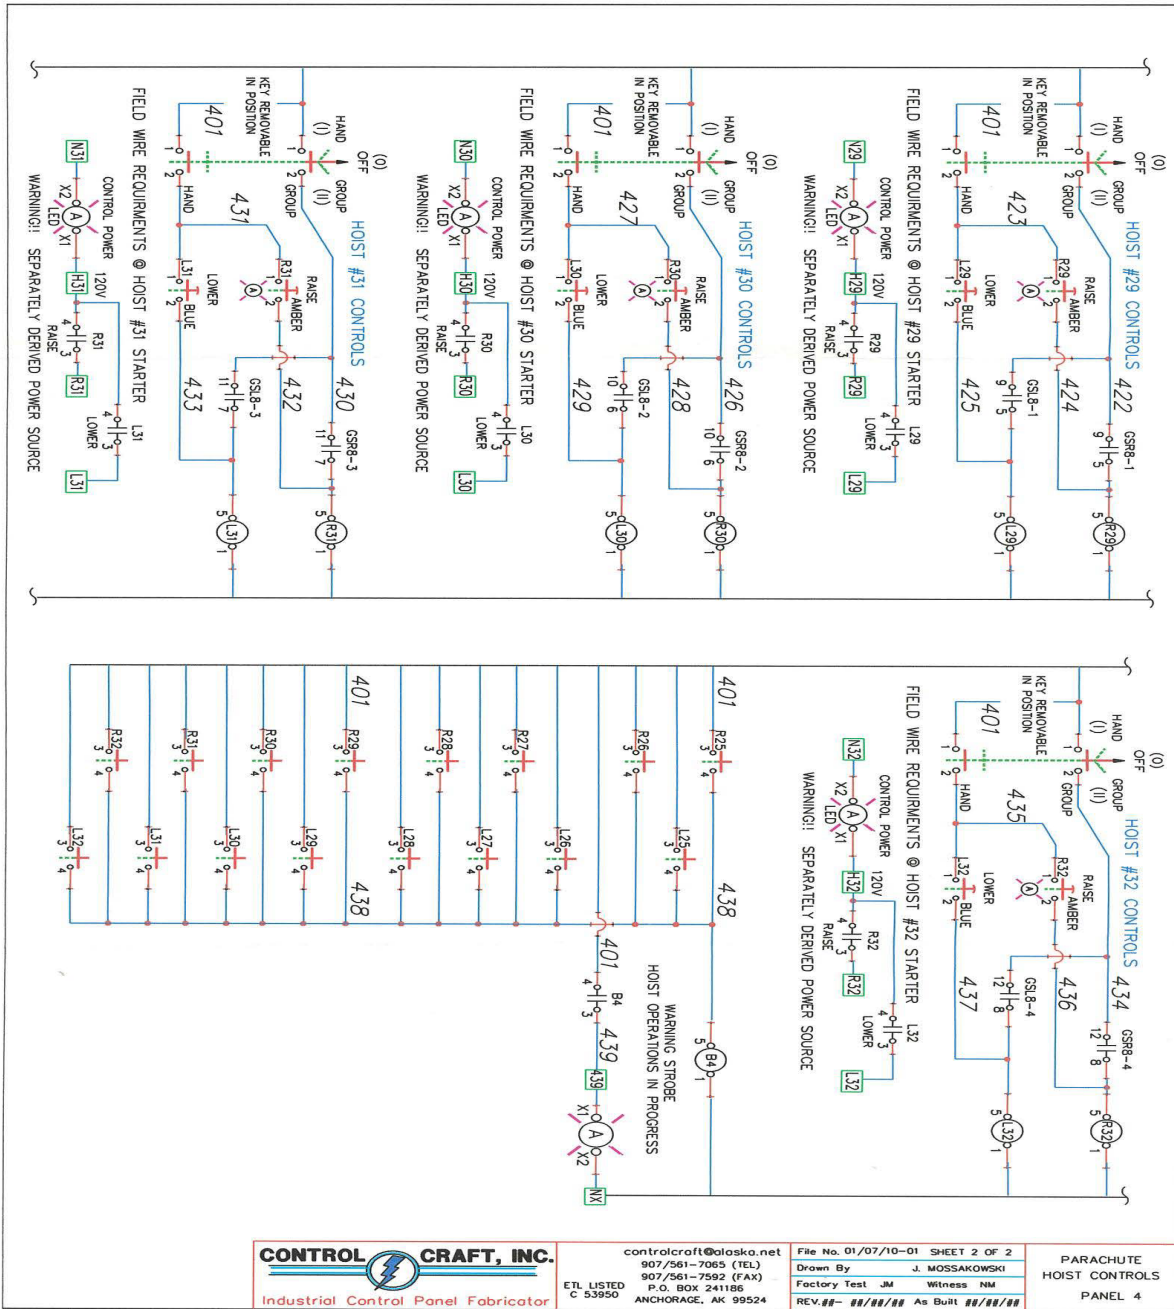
HOIST #29 CONTROLS

(0) OFF
HAND (I)
GROUP (II)
KEY REMOVABLE IN POSITION
401
422
423
424
425
HAND
GROUP
RAISE
AMBER
R29
LOWER
BLUE
L29
GSR8-1
GSL8-1
R29
L29
CONTROL POWER 120V
X2 LED X1
N29
H29
R29
RAISE
R29
L29
LOWER
L29
FIELD WIRE REQUIRMENTS @ HOIST #29 STARTER
WARNING!! SEPARATELY DERIVED POWER SOURCE

HOIST #30 CONTROLS

(0) OFF
HAND (I)
GROUP (II)
KEY REMOVABLE IN POSITION
401
426
427
428
429
HAND
GROUP
RAISE
AMBER
R30
LOWER
BLUE
L30
GSR8-2
GSL8-2
R30
L30
CONTROL POWER 120V
X2 LED X1
N30
H30
R30
RAISE
R30
L30
LOWER
L30
FIELD WIRE REQUIRMENTS @ HOIST #30 STARTER
WARNING!! SEPARATELY DERIVED POWER SOURCE

HOIST #31 CONTROLS

(0) OFF
HAND (I)
GROUP (II)
KEY REMOVABLE IN POSITION
401
430
431
432
433
HAND
GROUP
RAISE
AMBER
R31
LOWER
BLUE
L31
GSR8-3
GSL8-3
R31
L31
CONTROL POWER 120V
X2 LED X1
N31
H31
R31
RAISE
R31
L31
LOWER
L31
FIELD WIRE REQUIRMENTS @ HOIST #31 STARTER
WARNING!! SEPARATELY DERIVED POWER SOURCE

HOIST #32 CONTROLS

(0) OFF
HAND (I)
GROUP (II)
KEY REMOVABLE IN POSITION
401
434
435
436
437
HAND
GROUP
RAISE
AMBER
R32
LOWER
BLUE
L32
GSR8-4
GSL8-4
R32
L32
CONTROL POWER 120V
X2 LED X1
N32
H32
R32
RAISE
R32
L32
LOWER
L32
FIELD WIRE REQUIRMENTS @ HOIST #32 STARTER
WARNING!! SEPARATELY DERIVED POWER SOURCE

401
438
R25 R26 R27 R28 R29 R30 R31 R32
L25 L26 L27 L28 L29 L30 L31 L32
401
438
B4
B4
439
439
X1 A X2
NX
WARNING STROBE
HOIST OPERATIONS IN PROGRESS

CONTROL CRAFT, INC.
Industrial Control Panel Fabricator
ETL LISTED C 53950
controlcraft@alaska.net
907/561-7065 (TEL)
907/561-7592 (FAX)
P.O. BOX 241186
ANCHORAGE, AK 99524
File No. 01/07/10-01 SHEET 2 OF 2
Drawn By J. MOSSAKOWSKI
Factory Test JM Witness NM
REV.##- ##/##/## As Built ##/##/##
PARACHUTE HOIST CONTROLS
PANEL 4